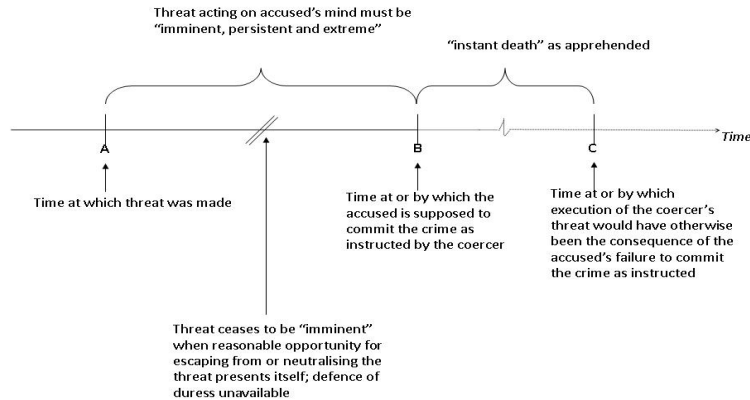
Threat acting on accused's mind must be "imminent, persistent and extreme"

"instant death" as apprehended

Time

A

B

C

Time at which threat was made

Time at or by which the accused is supposed to commit the crime as instructed by the coercer

Time at or by which execution of the coercer's threat would have otherwise been the consequence of the accused's failure to commit the crime as instructed

Threat ceases to be "imminent" when reasonable opportunity for escaping from or neutralising the threat presents itself; defence of duress unavailable